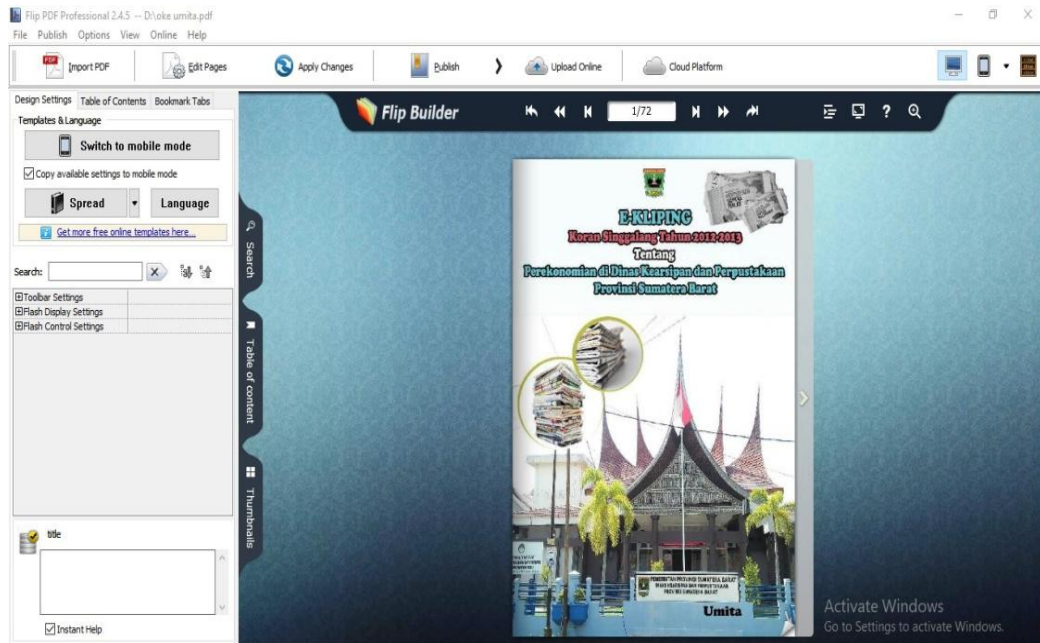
Flip PDF Professional 2.4.5 -- D:\oke umita.pdf
File Publish Options View Online Help

Import PDF
Edit Pages
Apply Changes
Publish
Upload Online
Cloud Platform

Design Settings Table of Contents Bookmark Tabs
Templates & Language
Switch to mobile mode
Copy available settings to mobile mode
Spread
Language
Get more free online templates here...

Search:

⊞Toolbar Settings
⊞Flash Display Settings
⊞Flash Control Settings

title

Instant Help

Flip Builder
1/72

Search
Table of content
Thumbnails

E-KLIPING
Koran Singgalang Tahun 2012-2013
Tentang
Perekonomian di Dinas Kearsipan dan Perpustakaan
Provinsi Sumatera Barat

Umita

Activate Windows
Go to Settings to activate Windows.